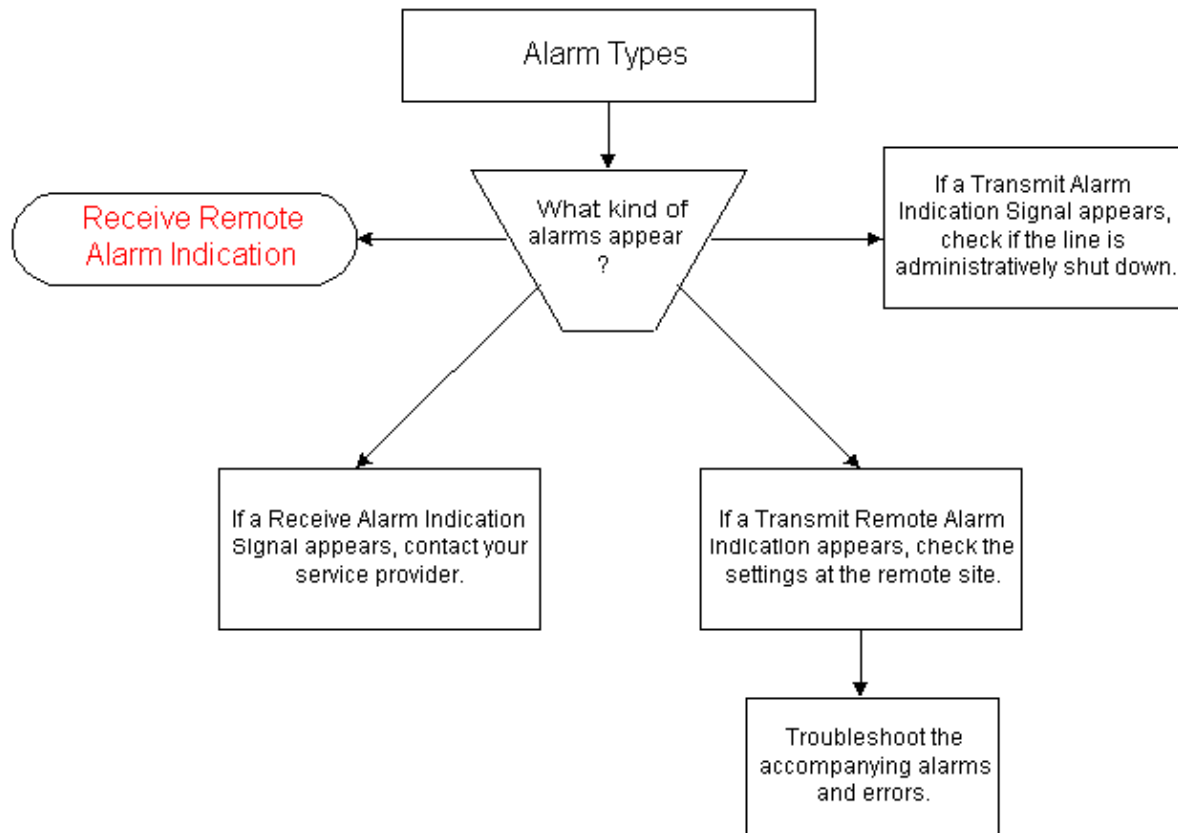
Alarm Types

What kind of alarms appear ?

Receive Remote Alarm Indication

If a Transmit Alarm Indication Signal appears, check if the line is administratively shut down.

If a Receive Alarm Indication Signal appears, contact your service provider.

If a Transmit Remote Alarm Indication appears, check the settings at the remote site.

Troubleshoot the accompanying alarms and errors.